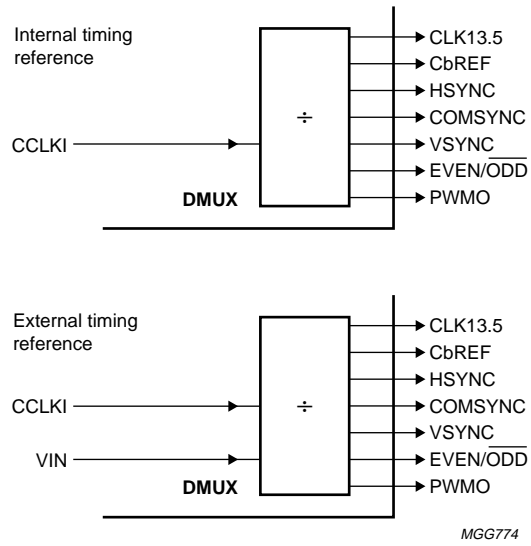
Internal timing reference

CCLKI

$\div$

DMUX

CLK13.5
CbREF
HSYNC
COMSYNC
VSYNC
EVEN/$\overline{ODD}$
PWMO

External timing reference

CCLKI

VIN

$\div$

DMUX

CLK13.5
CbREF
HSYNC
COMSYNC
VSYNC
EVEN/$\overline{ODD}$
PWMO

MGG774